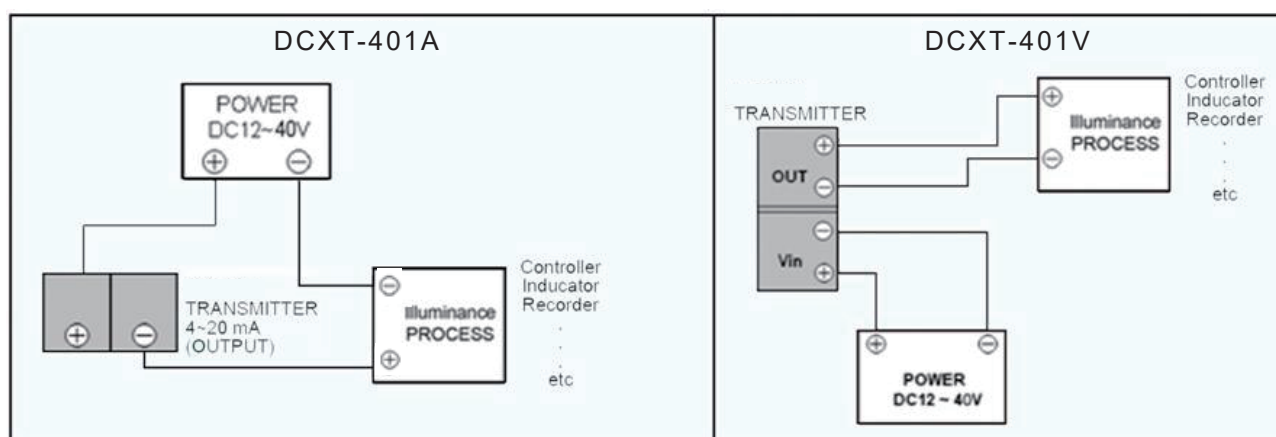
DCXT-401A

POWER DC12~40V

⊕ ⊖

⊖ Illuminance PROCESS ⊕

Controller Inducator Recorder . . . etc

⊕ ⊖

TRANSMITTER 4~20 mA (OUTPUT)

DCXT-401V

TRANSMITTER

OUT ⊕ ⊖

Vin ⊖ ⊕

⊕ Illuminance PROCESS ⊖

Controller Inducator Recorder . . . etc

⊕ ⊖

POWER DC12 ~ 40V